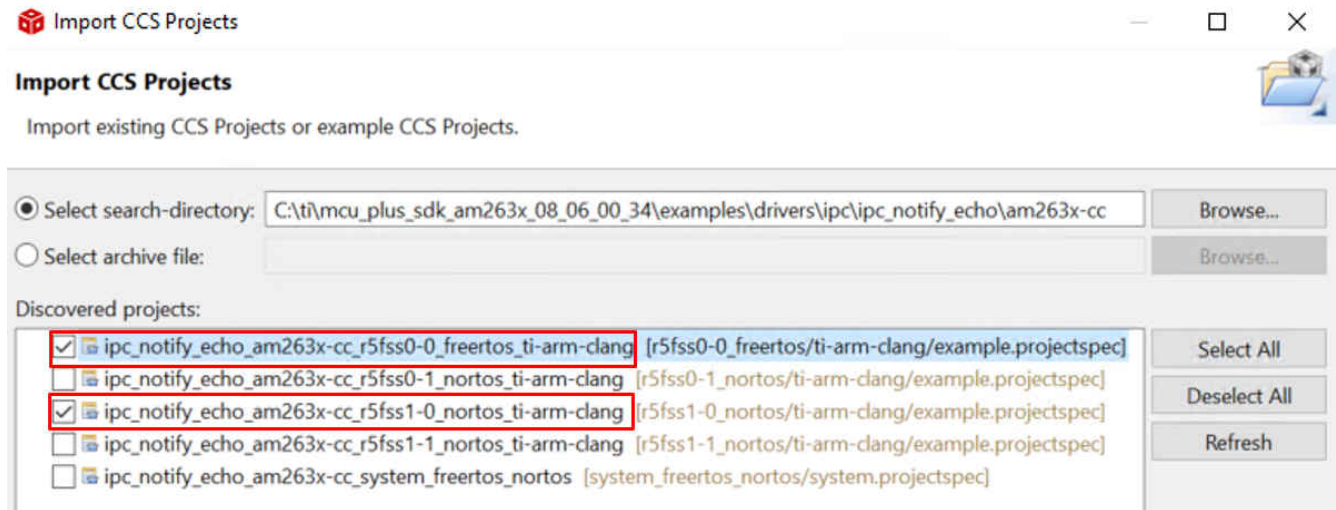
Import CCS Projects

Import CCS Projects

Import existing CCS Projects or example CCS Projects.

Select search-directory: C:\ti\mcu_plus_sdk_am263x_08_06_00_34\examples\drivers\ipc\ipc_notify_echo\am263x-cc Browse...

Select archive file: Browse...

Discovered projects:

ipc_notify_echo_am263x-cc_r5fss0-0_freertos_ti-arm-clang [r5fss0-0_freertos/ti-arm-clang/example.projectspec]
ipc_notify_echo_am263x-cc_r5fss0-1_nortos_ti-arm-clang [r5fss0-1_nortos/ti-arm-clang/example.projectspec]
ipc_notify_echo_am263x-cc_r5fss1-0_nortos_ti-arm-clang [r5fss1-0_nortos/ti-arm-clang/example.projectspec]
ipc_notify_echo_am263x-cc_r5fss1-1_nortos_ti-arm-clang [r5fss1-1_nortos/ti-arm-clang/example.projectspec]
ipc_notify_echo_am263x-cc_system_freertos_nortos [system_freertos_nortos/system.projectspec]

Select All
Deselect All
Refresh